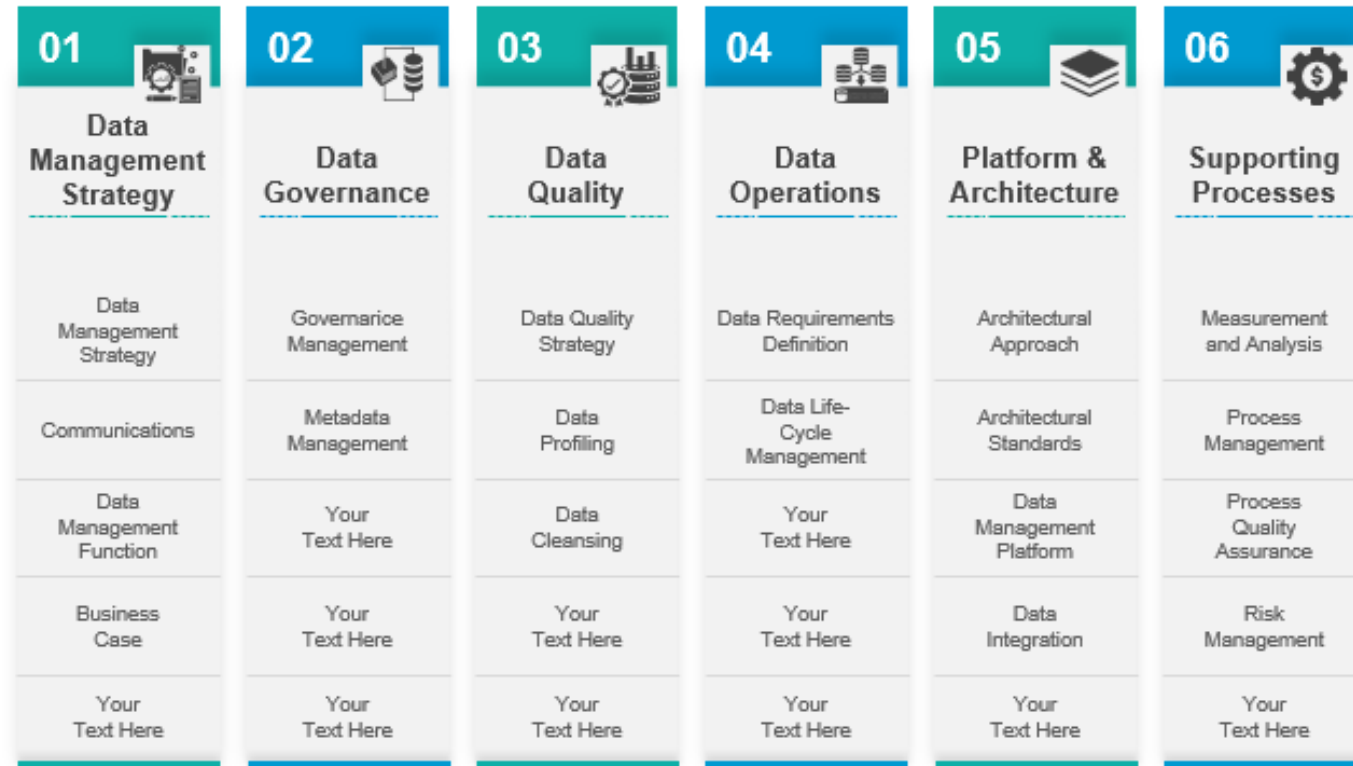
01
Data Management Strategy

Data Management Strategy

Communications

Data Management Function

Business Case

Your Text Here

02
Data Governance

Governance Management

Metadata Management

Your Text Here

Your Text Here

Your Text Here

03
Data Quality

Data Quality Strategy

Data Profiling

Data Cleansing

Your Text Here

Your Text Here

04
Data Operations

Data Requirements Definition

Data Life-Cycle Management

Your Text Here

Your Text Here

Your Text Here

05
Platform & Architecture

Architectural Approach

Architectural Standards

Data Management Platform

Data Integration

Your Text Here

06
Supporting Processes

Measurement and Analysis

Process Management

Process Quality Assurance

Risk Management

Your Text Here